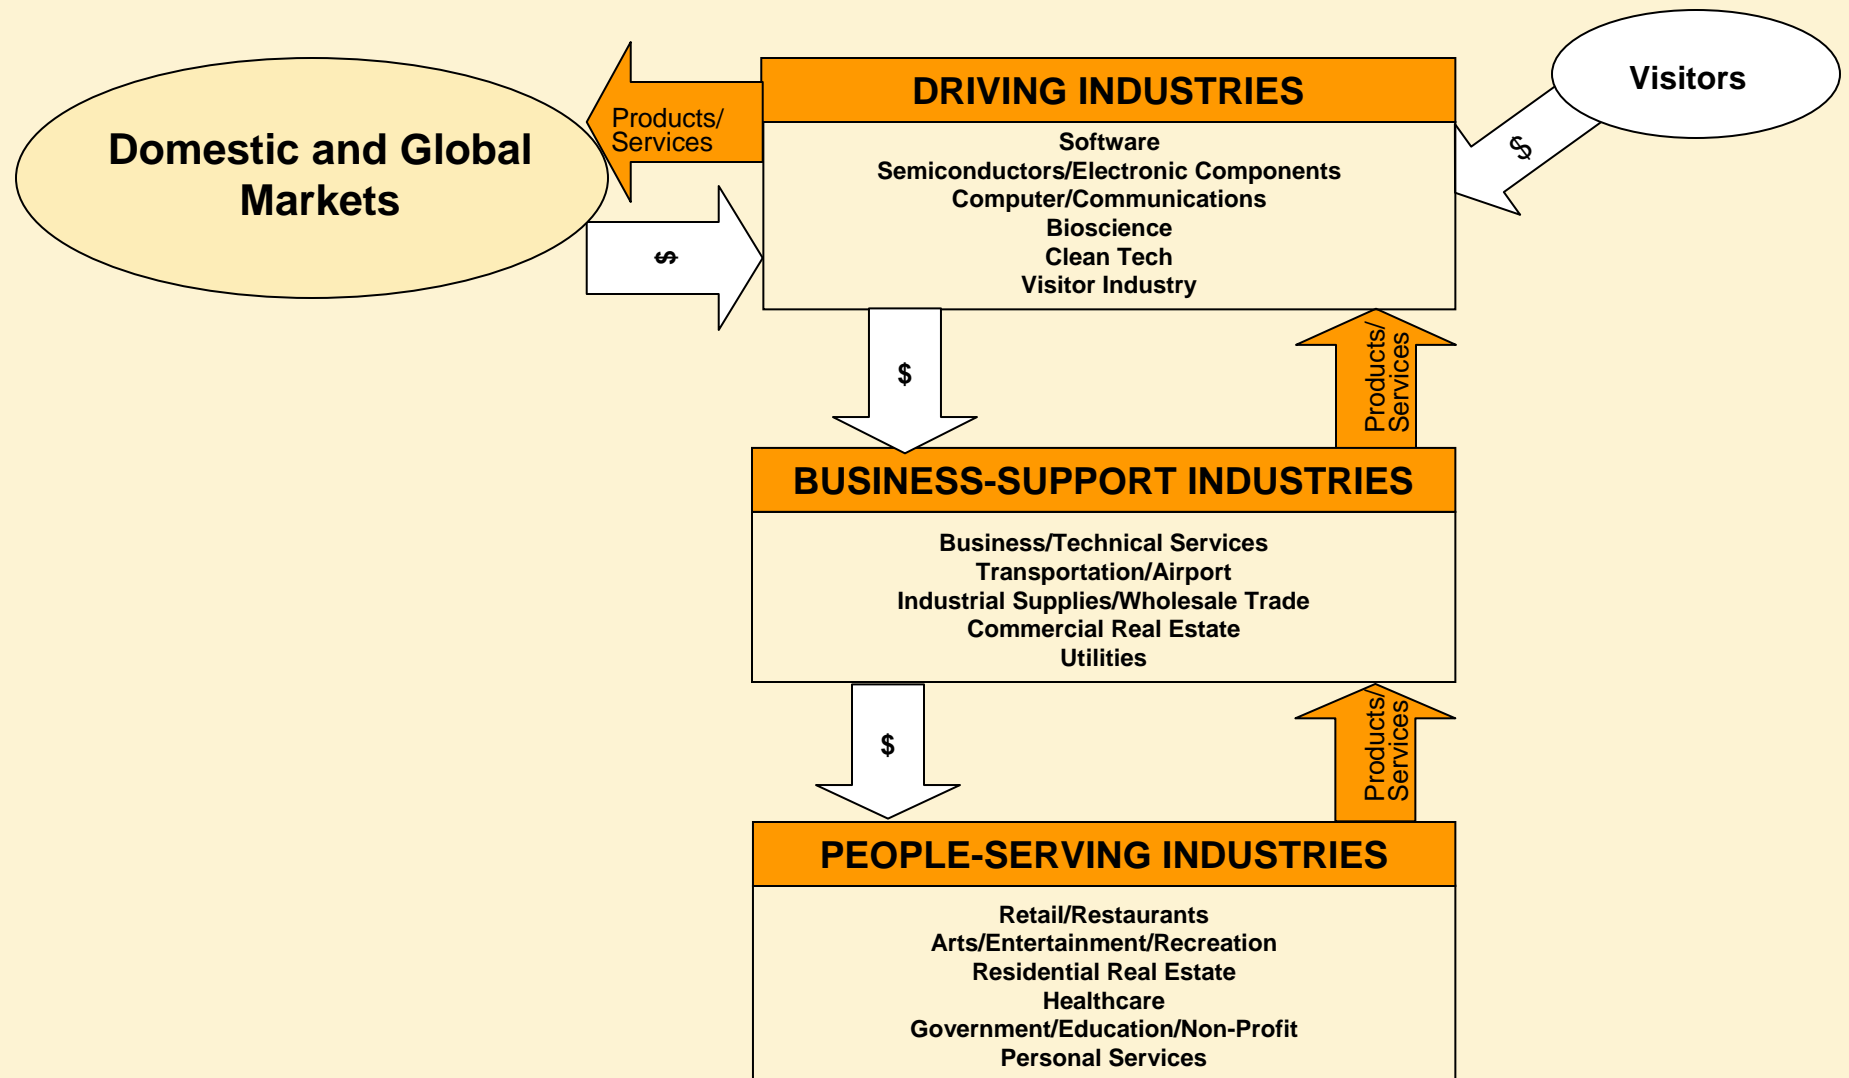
Domestic and Global Markets

Products/ Services

$

DRIVING INDUSTRIES

Software
Semiconductors/Electronic Components
Computer/Communications
Bioscience
Clean Tech
Visitor Industry

Visitors

$

$

Products/ Services

BUSINESS-SUPPORT INDUSTRIES

Business/Technical Services
Transportation/Airport
Industrial Supplies/Wholesale Trade
Commercial Real Estate
Utilities

$

Products/ Services

PEOPLE-SERVING INDUSTRIES

Retail/Restaurants
Arts/Entertainment/Recreation
Residential Real Estate
Healthcare
Government/Education/Non-Profit
Personal Services